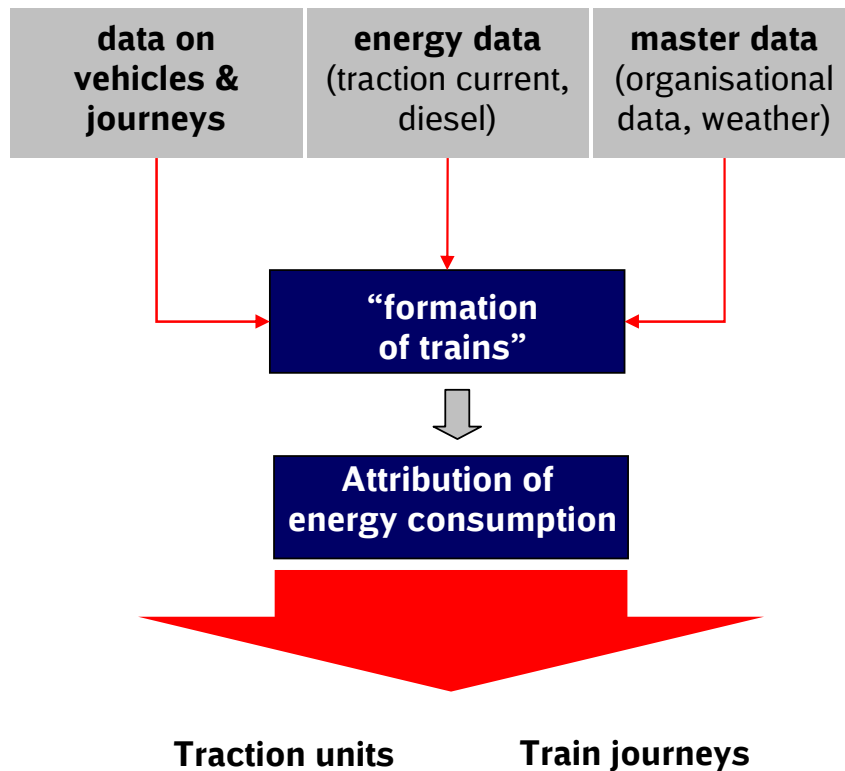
data on vehicles & journeys

energy data (traction current, diesel)

master data (organisational data, weather)

“formation of trains”

Attribution of energy consumption

Traction units

Train journeys